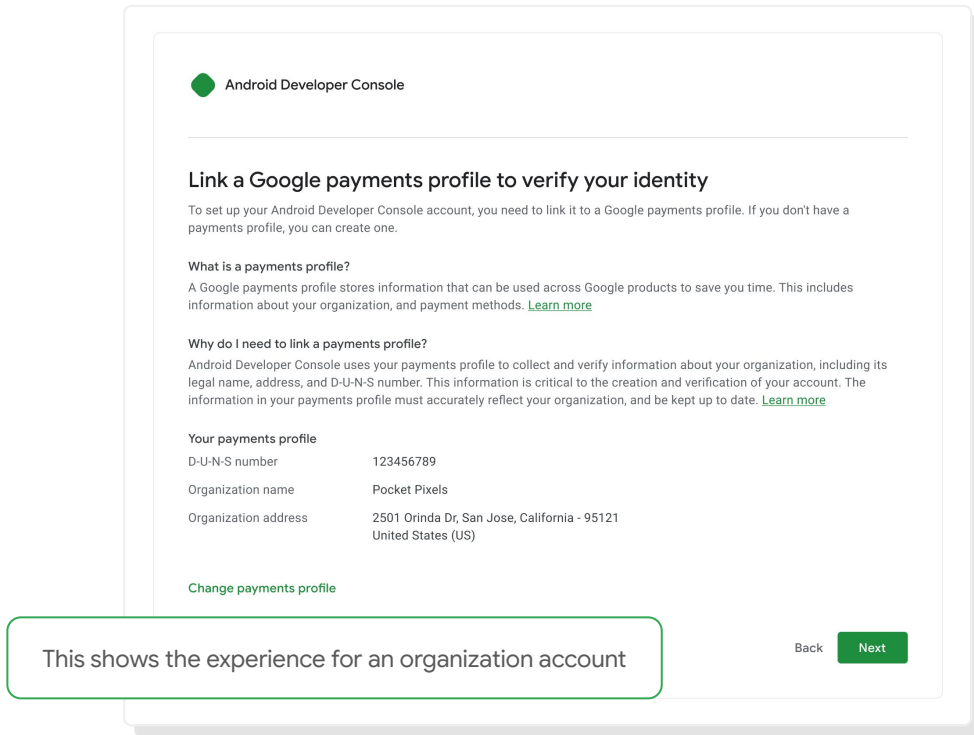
Android Developer Console

Link a Google payments profile to verify your identity

To set up your Android Developer Console account, you need to link it to a Google payments profile. If you don't have a payments profile, you can create one.

What is a payments profile?

A Google payments profile stores information that can be used across Google products to save you time. This includes information about your organization, and payment methods. Learn more

Why do I need to link a payments profile?

Android Developer Console uses your payments profile to collect and verify information about your organization, including its legal name, address, and D-U-N-S number. This information is critical to the creation and verification of your account. The information in your payments profile must accurately reflect your organization, and be kept up to date. Learn more

Your payments profile

| | |
|---|---|
| D-U-N-S number | 123456789 |
| Organization name | Pocket Pixels |
| Organization address | 2501 Orinda Dr, San Jose, California - 95121 United States (US) |

Change payments profile

This shows the experience for an organization account

Back

Next